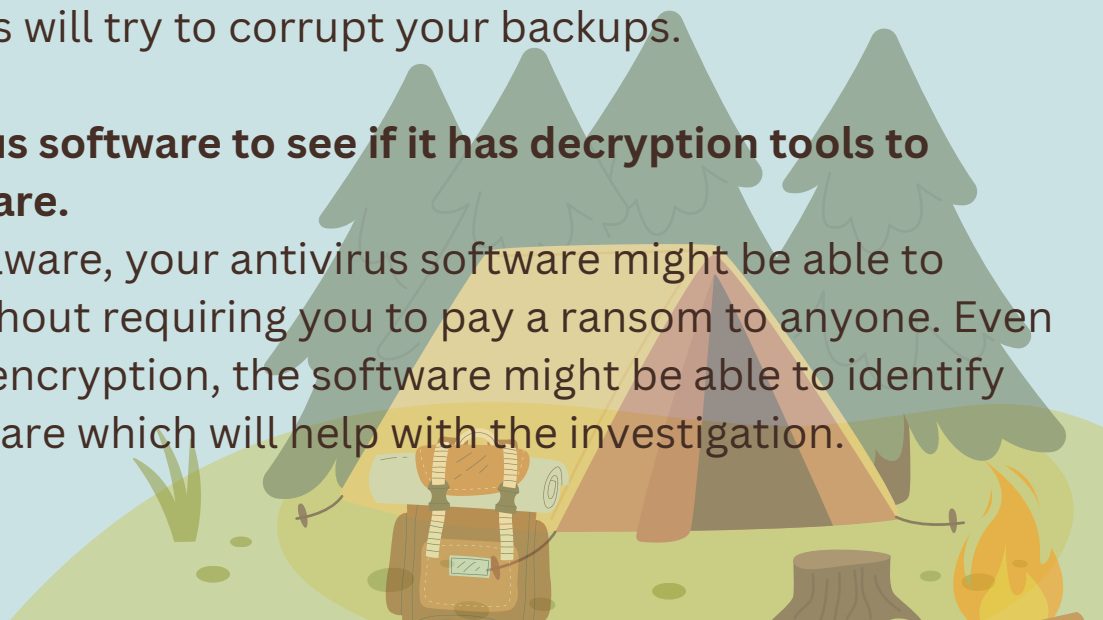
s will try to corrupt your backups.

us software to see if it has decryption tools to are.

ware, your antivirus software might be able to hout requiring you to pay a ransom to anyone. Even encryption, the software might be able to identify are which will help with the investigation.